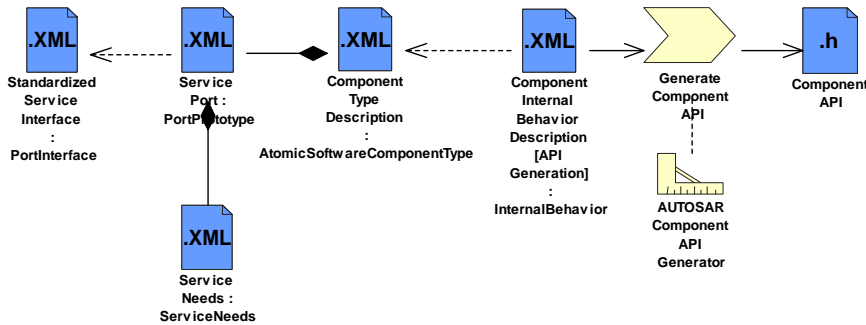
.XML

Standardized Service Interface : PortInterface

.XML

Service Port : PortPrototype

.XML

Component Type Description : AtomicSoftwareComponentType

.XML

Component Internal Behavior Description [API Generation] : InternalBehavior

Generate Component API

.h

Component API

.XML

Service Needs : ServiceNeeds

AUTOSAR Component API Generator